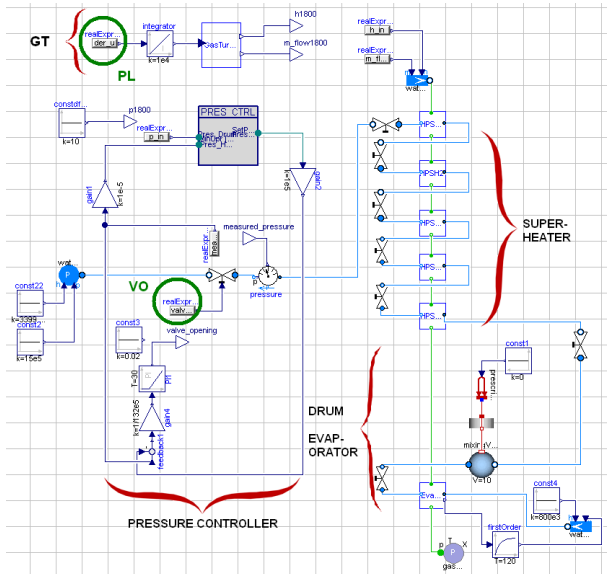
GT

realExpr...
der_u

PL

integrator
k=1e4

GasTur...

h1800

m_flow1800

realExpr...
h_in

realExpr...
m_fl...

wat...

constdf...
k=10

p1800

realExpr...
p_in

PRES_CTRL
SetP
Des
Dm
Pres
Pres_
InOpt

HPS...

HPSH2

HPS...

HPS...

HPS...

gain1
k=1e-5

k=1e5
gain2

measured_pressure

realExpr...
mea...

SUPER-
HEATER

wat...
P

const22
k=3399...

const2
k=15e5

VO

realExpr...
valv...

p
pressure

const3
k=0.02

valve_opening

T=30
PI

k=1/132e5
gain4

feedback1

const1
k=0

prescri...

mixerV...

V=10

DRUM

EVAP-
ORATOR

Eva...

const4
k=800e3

wat...

firstOrder
T=120

gas...
P T X

PRESSURE CONTROLLER